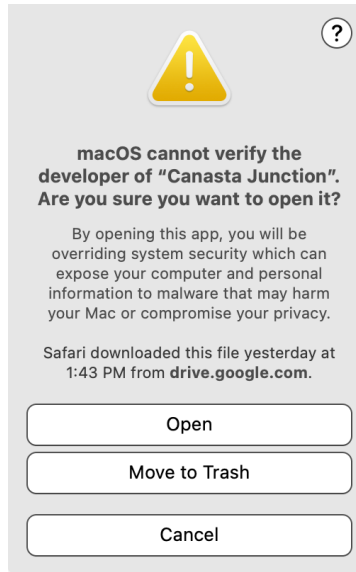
?

macOS cannot verify the developer of “Canasta Junction”. Are you sure you want to open it?

By opening this app, you will be overriding system security which can expose your computer and personal information to malware that may harm your Mac or compromise your privacy.

Safari downloaded this file yesterday at 1:43 PM from drive.google.com.

Open

Move to Trash

Cancel